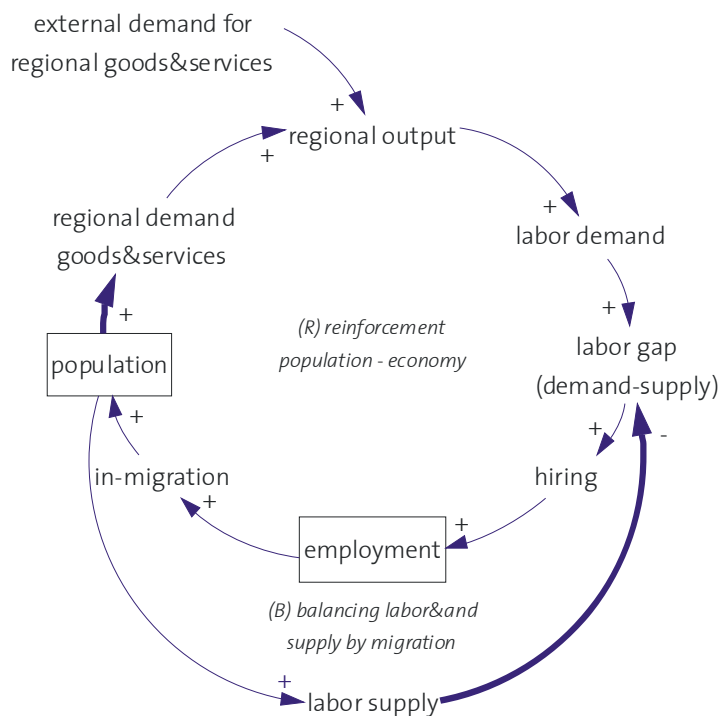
external demand for regional goods&services

+

regional output

+

+

labor demand

regional demand goods&services

+

+

labor gap (demand-supply)

population

(R) reinforcement population - economy

+

+

-

in-migration

hiring

+

+

employment

(B) balancing labor&and supply by migration

+

labor supply